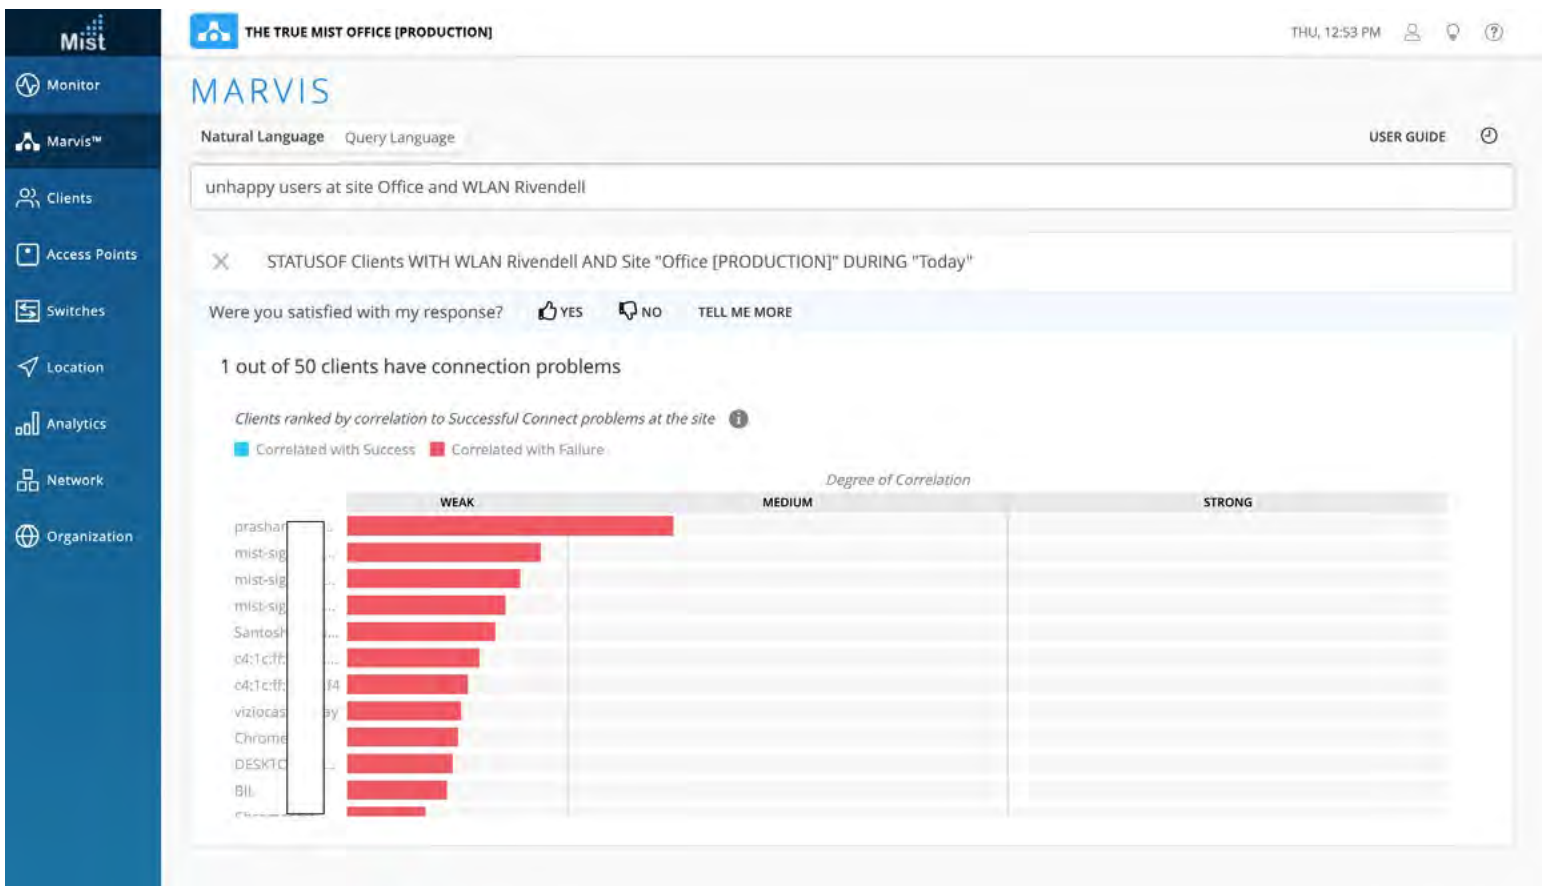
Mist

Monitor

Marvis™

Clients

Access Points

Switches

Location

Analytics

Network

Organization

THE TRUE MIST OFFICE [PRODUCTION]

THU, 12:53 PM

MARVIS

Natural Language  Query Language

USER GUIDE

unhappy users at site Office and WLAN Rivendell

STATUSOF Clients WITH WLAN Rivendell AND Site "Office [PRODUCTION]" DURING "Today"

Were you satisfied with my response?  YES  NO  TELL ME MORE

1 out of 50 clients have connection problems

Clients ranked by correlation to Successful Connect problems at the site

Correlated with Success  Correlated with Failure

Degree of Correlation

| WEAK | MEDIUM | STRONG |
|---|---|---|

prashar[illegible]
mist-sig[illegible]
mist-sig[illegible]
mist-sig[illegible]
Santosh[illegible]
c4:1c:ff:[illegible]
c4:1c:ff:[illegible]4
viziocas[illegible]y
Chrome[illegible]
DESKTC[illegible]
Bil.
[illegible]